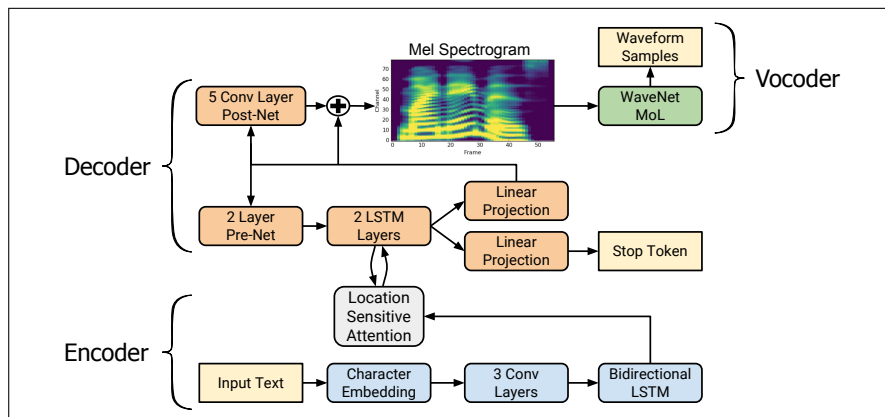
Mel Spectrogram

Waveform Samples

Vocoder

5 Conv Layer Post-Net

WaveNet MoL

70
60
50
40
30
20
10
0

Channel

0 10 20 30 40 50

Frame

Decoder

Linear Projection

2 Layer Pre-Net

2 LSTM Layers

Linear Projection

Stop Token

Location Sensitive Attention

Encoder

Input Text

Character Embedding

3 Conv Layers

Bidirectional LSTM